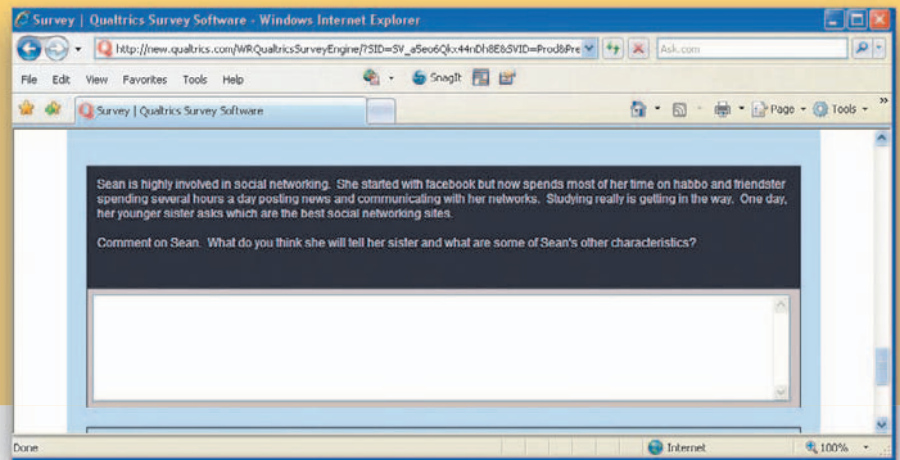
Survey | Qualtrics Survey Software - Windows Internet Explorer

http://new.qualtrics.com/WRQualtricsSurveyEngine/?SID=SV_a5eo6Qkx44nDh8E&SVID=Prod&Pre

Ask.com

File Edit View Favorites Tools Help

SnagIt

Survey | Qualtrics Survey Software

Page Tools

Sean is highly involved in social networking. She started with facebook but now spends most of her time on habbo and friendster spending several hours a day posting news and communicating with her networks. Studying really is getting in the way. One day, her younger sister asks which are the best social networking sites.

Comment on Sean. What do you think she will tell her sister and what are some of Sean's other characteristics?

Done

Internet

100%